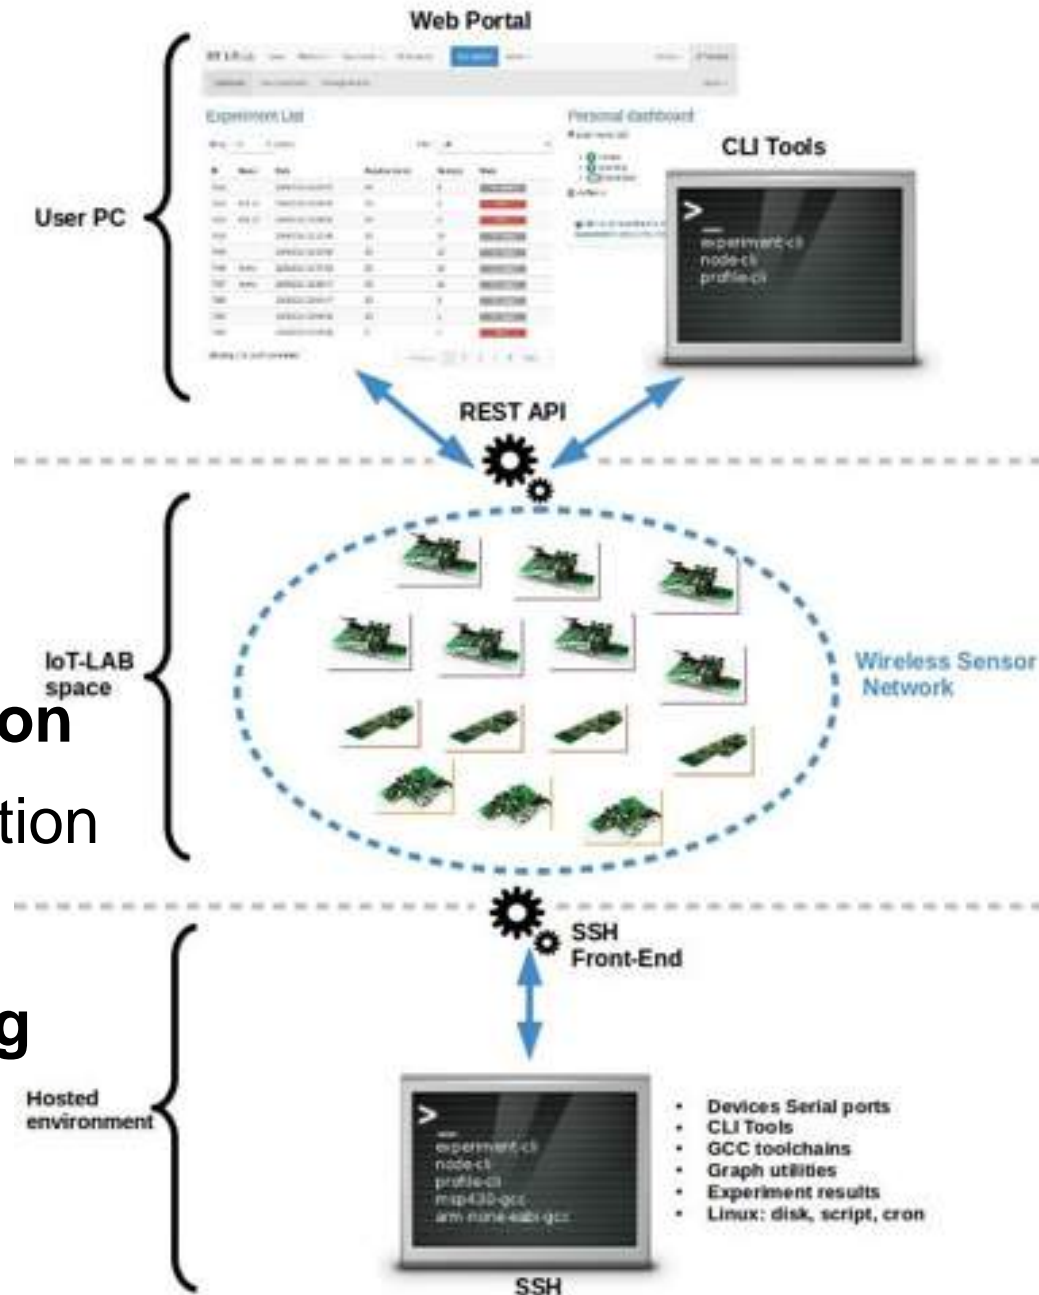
Web Portal

User PC

Experiment List

Personal dashboard

CLI Tools

>_
experiment-cli
node-cli
profile-cli

REST API

IoT-LAB space

Wireless Sensor Network

on

tion

g

SSH Front-End

Hosted environment

>_
experiment-cli
node-cli
profile-cli
msp430-gcc
arm-none-eabi-gcc

- Devices Serial ports
- CLI Tools
- GCC toolchains
- Graph utilities
- Experiment results
- Linux: disk, script, cron

SSH